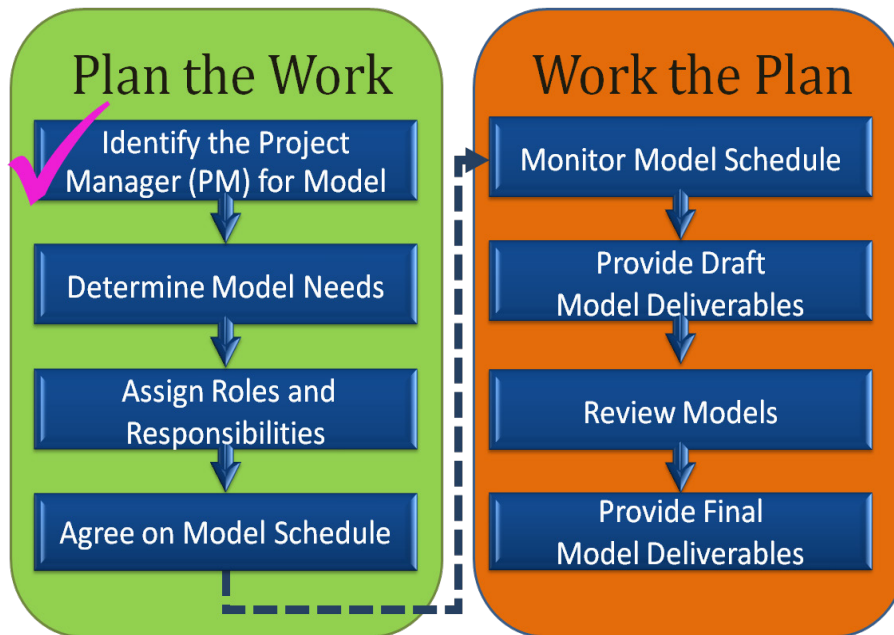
Plan the Work

Identify the Project Manager (PM) for Model

Determine Model Needs

Assign Roles and Responsibilities

Agree on Model Schedule

Work the Plan

Monitor Model Schedule

Provide Draft Model Deliverables

Review Models

Provide Final Model Deliverables